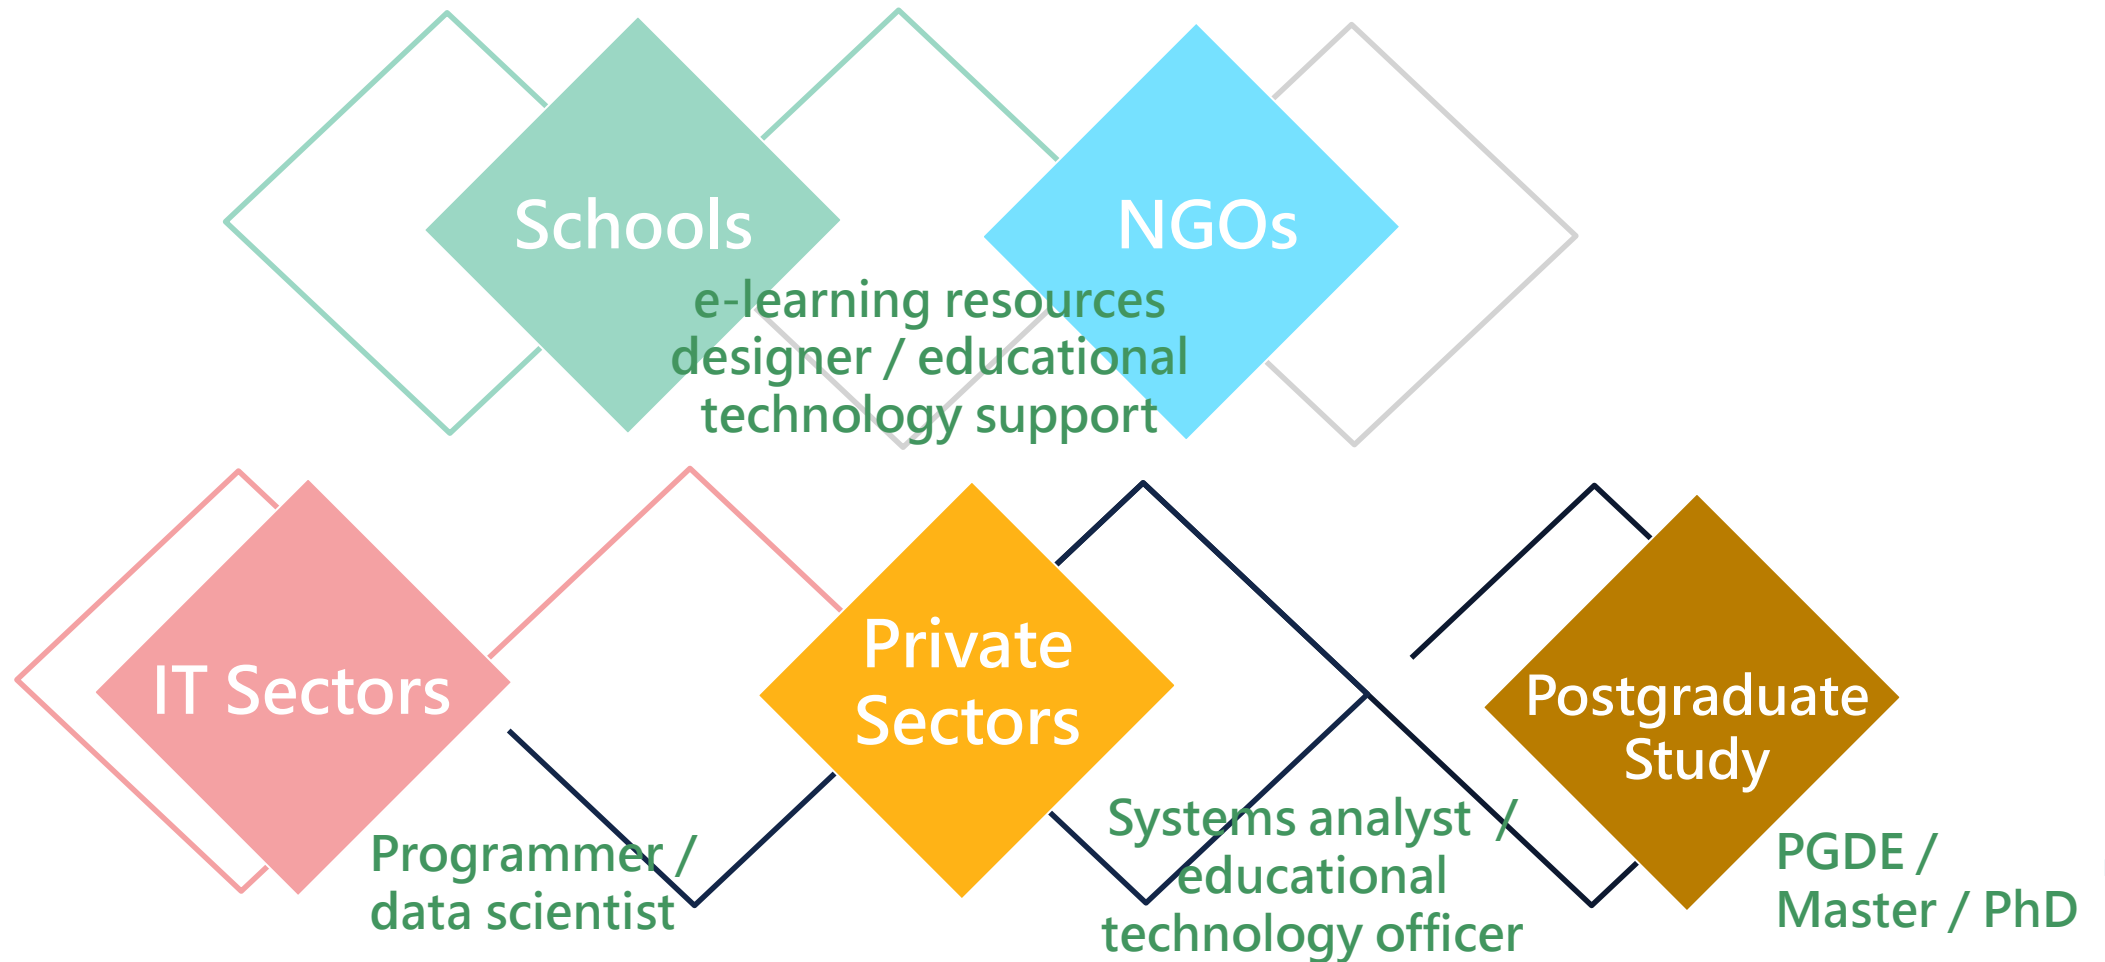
Schools

NGOs

e-learning resources designer / educational technology support

IT Sectors

Programmer / data scientist

Private Sectors

Systems analyst / educational technology officer

Postgraduate Study

PGDE / Master / PhD